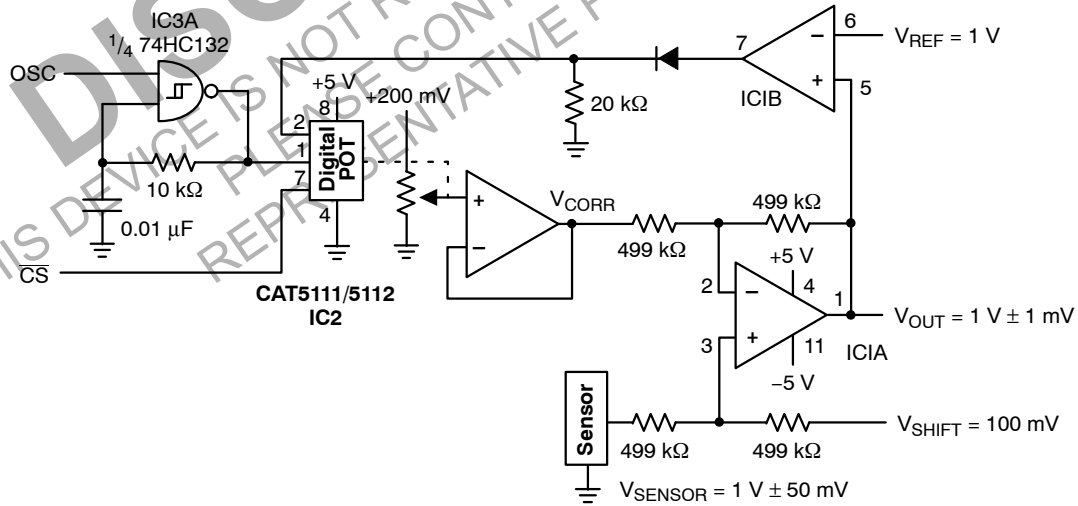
IC3A
$^1/_4$ 74HC132
OSC
+5 V
8
+200 mV
2
1
7
4
Digital POT
10 kΩ
0.01 µF
$\overline{CS}$
CAT5111/5112
IC2
20 kΩ
7
6
5
$V_{REF}$ = 1 V
ICIB
$V_{CORR}$
499 kΩ
499 kΩ
+5 V
4
2
3
1
11
−5 V
ICIA
$V_{OUT}$ = 1 V ± 1 mV
Sensor
499 kΩ
499 kΩ
$V_{SHIFT}$ = 100 mV
$V_{SENSOR}$ = 1 V ± 50 mV
DISC
IS DEVICE IS NOT R
PLEASE CONT
REPRESENTATIVE F